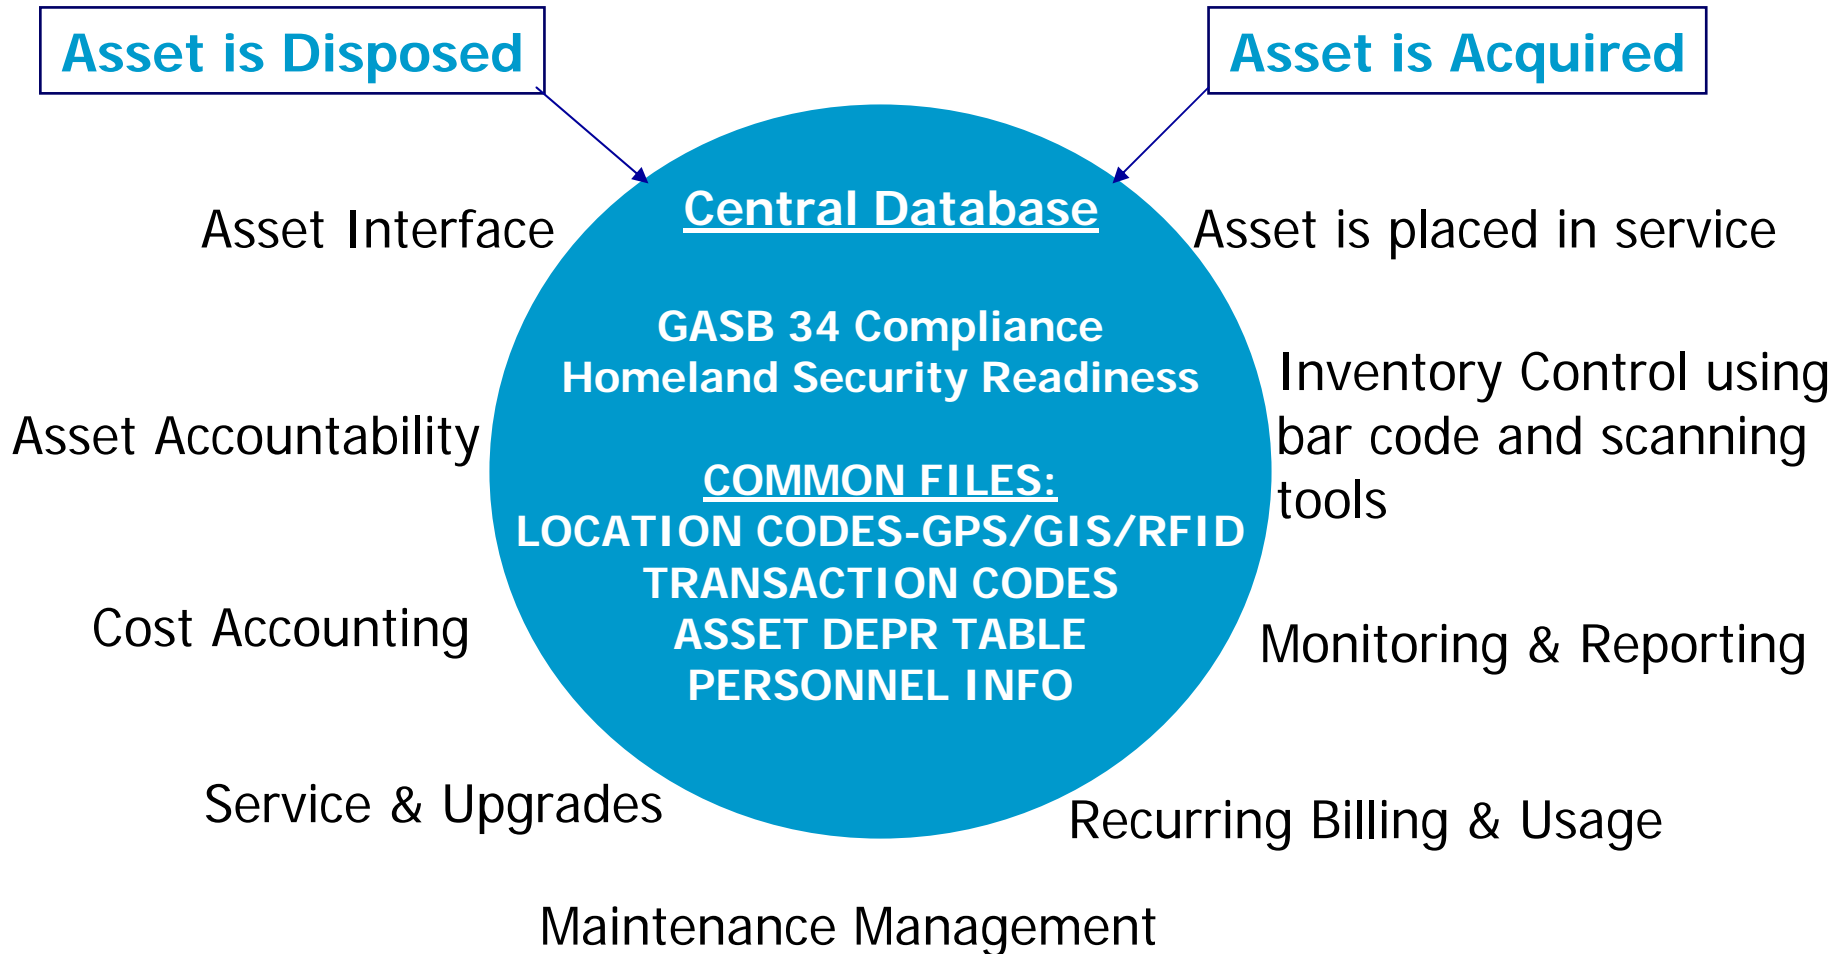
Asset is Disposed

Asset is Acquired

Asset Interface

Central Database

Asset is placed in service

GASB 34 Compliance
Homeland Security Readiness

Inventory Control using bar code and scanning tools

Asset Accountability

COMMON FILES:
LOCATION CODES-GPS/GIS/RFID
TRANSACTION CODES
ASSET DEPR TABLE
PERSONNEL INFO

Cost Accounting

Monitoring & Reporting

Service & Upgrades

Recurring Billing & Usage

Maintenance Management